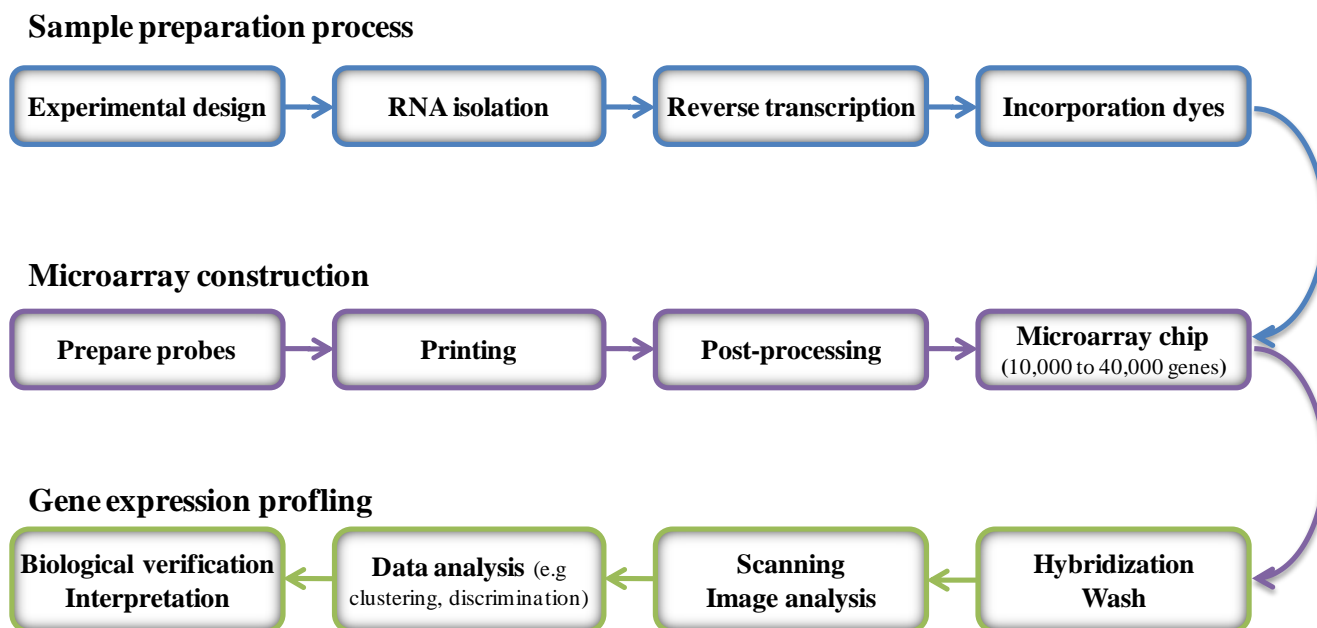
Sample preparation process

Experimental design

RNA isolation

Reverse transcription

Incorporation dyes

Microarray construction

Prepare probes

Printing

Post-processing

Microarray chip
(10,000 to 40,000 genes)

Gene expression profling

Hybridization
Wash

Scanning
Image analysis

Data analysis (e.g clustering, discrimination)

Biological verification
Interpretation